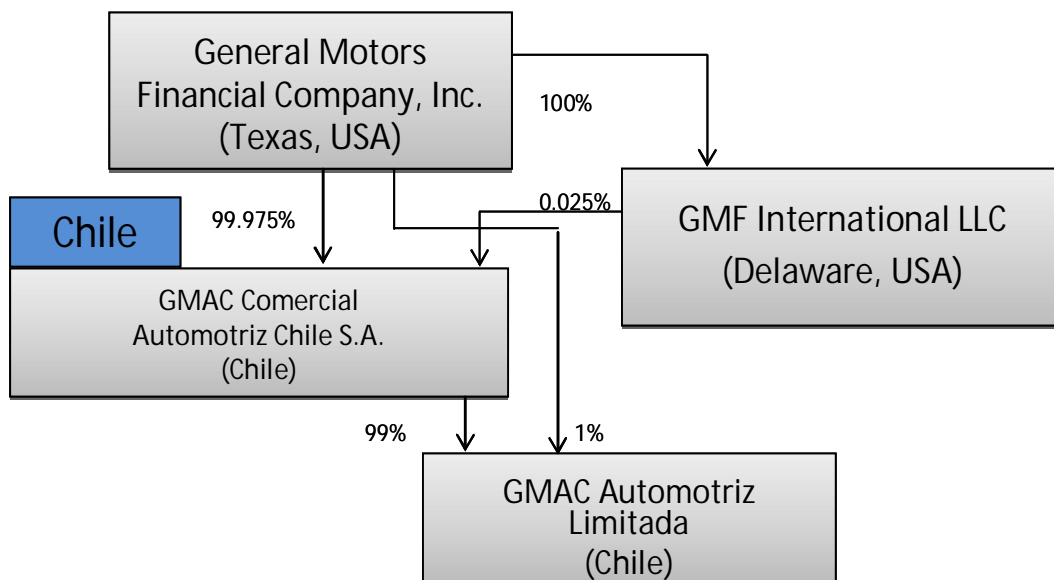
General Motors Financial Company, Inc. (Texas, USA)

100%

GMF International LLC (Delaware, USA)

Chile

99.975%

0.025%

GMAC Comercial Automotriz Chile S.A. (Chile)

99%

1%

GMAC Automotriz Limitada (Chile)